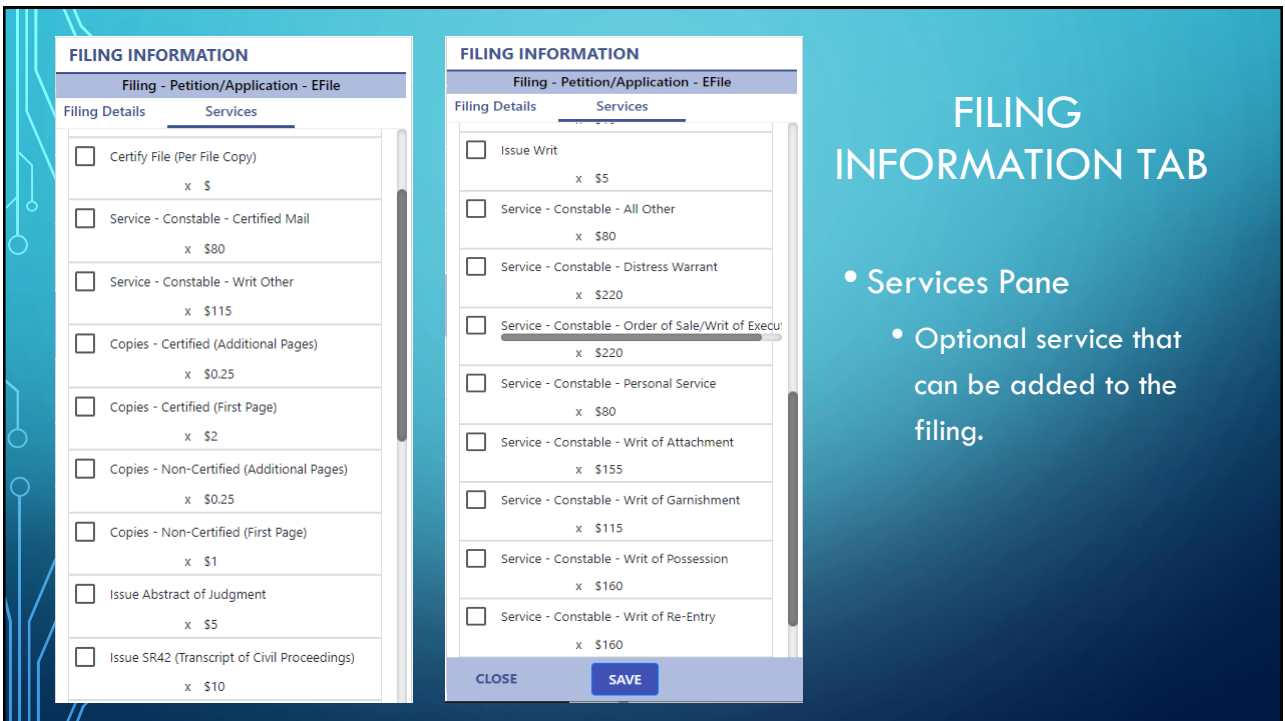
FILING INFORMATION

Filing - Petition/Application - EFile

Filing Details Services

Certify File (Per File Copy)
x $

Service - Constable - Certified Mail
x $80

Service - Constable - Writ Other
x $115

Copies - Certified (Additional Pages)
x $0.25

Copies - Certified (First Page)
x $2

Copies - Non-Certified (Additional Pages)
x $0.25

Copies - Non-Certified (First Page)
x $1

Issue Abstract of Judgment
x $5

Issue SR42 (Transcript of Civil Proceedings)
x $10

FILING INFORMATION

Filing - Petition/Application - EFile

Filing Details Services

Issue Writ
x $5

Service - Constable - All Other
x $80

Service - Constable - Distress Warrant
x $220

Service - Constable - Order of Sale/Writ of Execu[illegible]
x $220

Service - Constable - Personal Service
x $80

Service - Constable - Writ of Attachment
x $155

Service - Constable - Writ of Garnishment
x $115

Service - Constable - Writ of Possession
x $160

Service - Constable - Writ of Re-Entry
x $160

CLOSE SAVE

FILING INFORMATION TAB

• Services Pane
• Optional service that can be added to the filing.